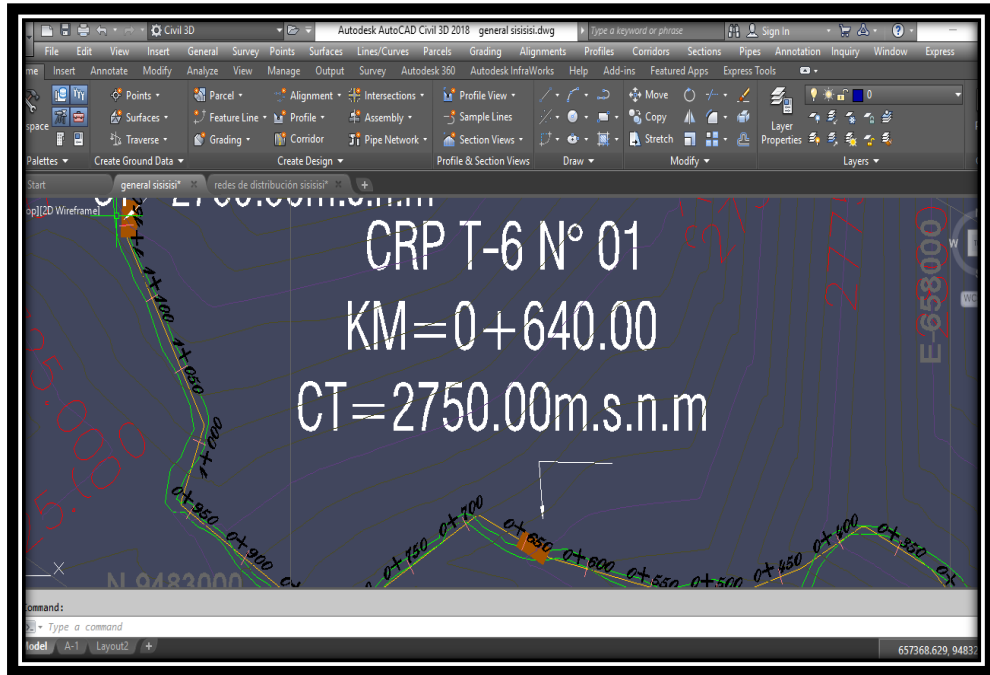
Civil 3D
Autodesk AutoCAD Civil 3D 2018 general sisisisi.dwg
Type a keyword or phrase
Sign In
File Edit View Insert General Survey Points Surfaces Lines/Curves Parcels Grading Alignments Profiles Corridors Sections Pipes Annotation Inquiry Window Express
me Insert Annotate Modify Analyze View Manage Output Survey Autodesk 360 Autodesk InfraWorks Help Add-ins Featured Apps Express Tools
space
Points
Surfaces
Traverse
Parcel
Feature Line
Grading
Alignment
Profile
Corridor
Intersections
Assembly
Pipe Network
Profile View
Sample Lines
Section Views
Move
Copy
Stretch
Layer Properties
0
Palettes
Create Ground Data
Create Design
Profile & Section Views
Draw
Modify
Layers
Start
general sisisisi*
redes de distribución sisisisi*
op][2D Wireframe]
2750.00m.s.n.m
CRP T-6 N° 01
KM=0+640.00
CT=2750.00m.s.n.m
1+100
1+050
1+000
0+950
0+900
0+750
0+700
0+650
0+600
0+550
0+500
0+450
0+400
0+350
E-658000
N 9483000
ommand:
Type a command
Model A-1 Layout2
657368.629, 94832